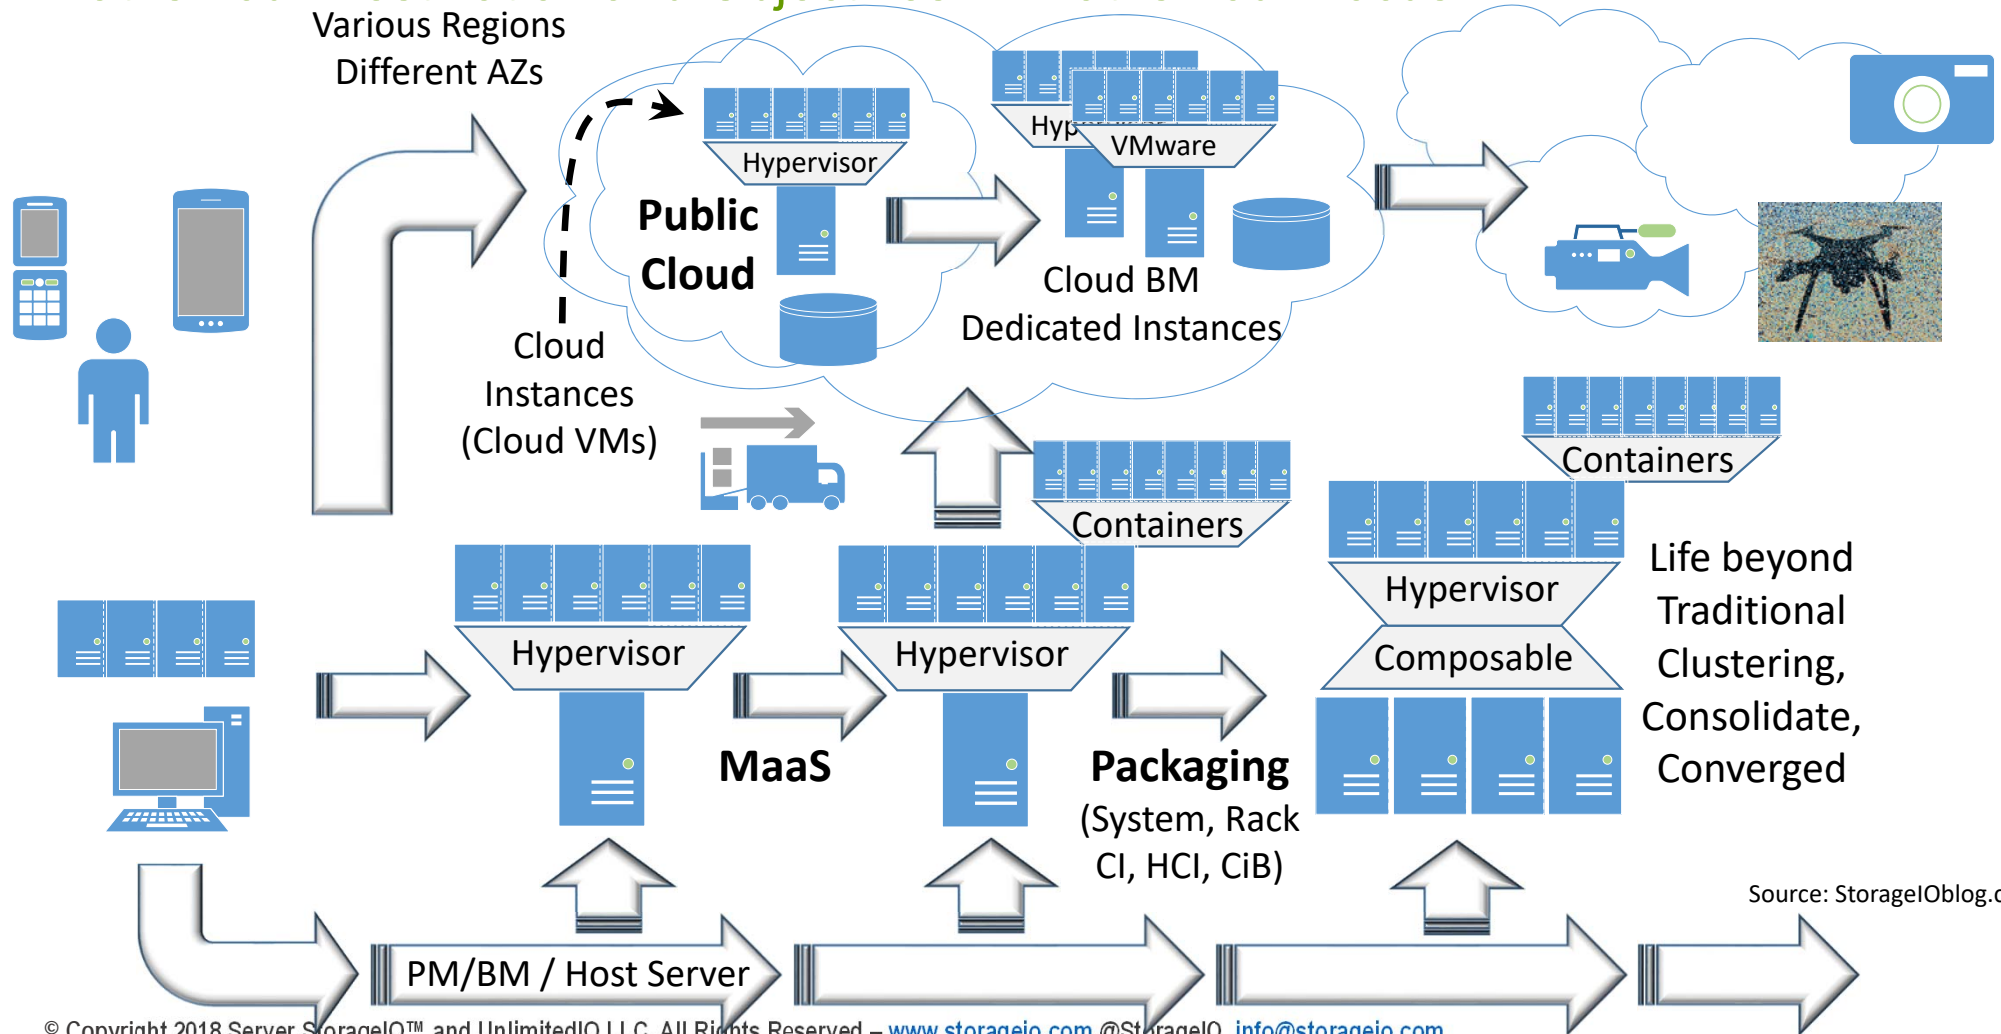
Various Regions
Different AZs

Hypervisor

Public Cloud

Hyp

VMware

Cloud BM
Dedicated Instances

Cloud Instances (Cloud VMs)

Containers

Containers

Hypervisor

Hypervisor

Hypervisor

Composable

Life beyond Traditional Clustering, Consolidate, Converged

MaaS

Packaging
(System, Rack CI, HCI, CiB)

Source: StorageIOblog.c

PM/BM / Host Server

© Copyright 2018 Server StorageIO™ and UnlimitedIO LLC All Rights Reserved – www.storageio.com @StorageIO info@storageio.com